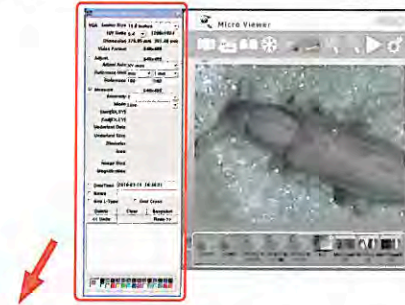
Micro Viewer

VGA Sensor Size 11.8 inches
120 Scale 1.0 1280x1024
Dimension 378.85 mm 302.80 mm
Video Format 640x480
Adjust 640x480
Actual Size
Reference Unit mm
Reference 100 100
Measure 640x480
Accuracy 1
Mode Line
Date/Time 2014-01-11 16:18:31
Delete Clear Snapshot
Reset